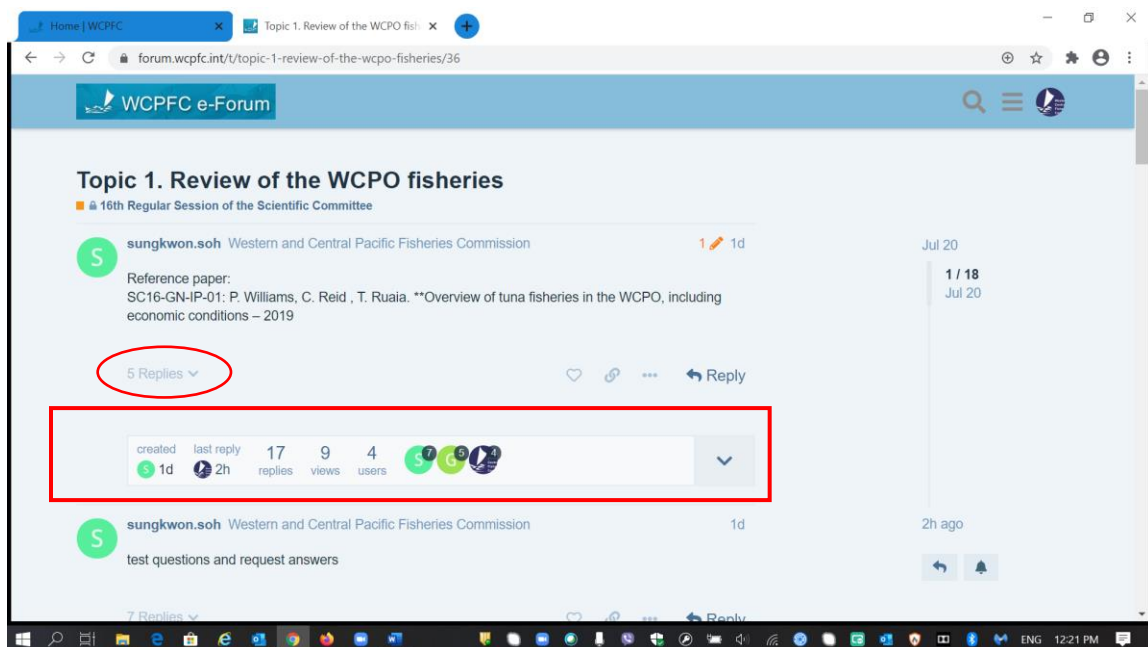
Home | WCPFC
Topic 1. Review of the WCPO fish
forum.wcpfc.int/t/topic-1-review-of-the-wcpo-fisheries/36

WCPFC e-Forum

Topic 1. Review of the WCPO fisheries
16th Regular Session of the Scientific Committee

sungkwon.soh Western and Central Pacific Fisheries Commission 1 1d

Reference paper:
SC16-GN-IP-01: P. Williams, C. Reid , T. Ruaia. **Overview of tuna fisheries in the WCPO, including economic conditions – 2019

5 Replies

Reply

created 1d last reply 2h 17 replies 9 views 4 users 7 5 4

Jul 20
1 / 18
Jul 20

sungkwon.soh Western and Central Pacific Fisheries Commission 1d

test questions and request answers

2h ago

7 Replies

Reply

ENG 12:21 PM